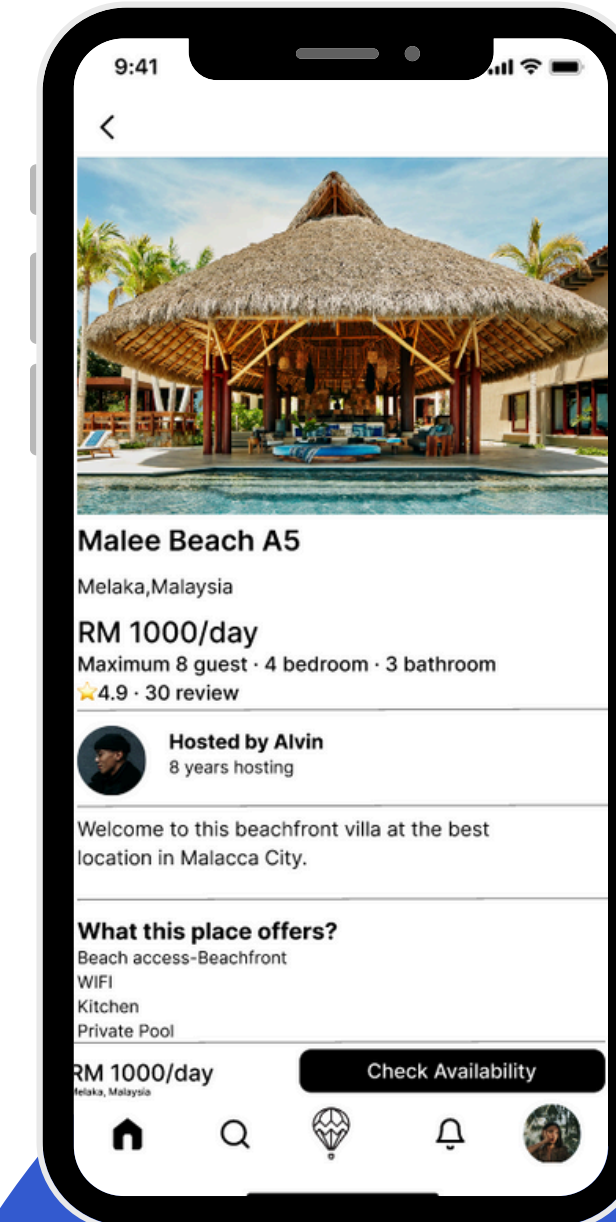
9:41

<

Malee Beach A5

Melaka,Malaysia

RM 1000/day

Maximum 8 guest · 4 bedroom · 3 bathroom

⭐4.9 · 30 review

Hosted by Alvin

8 years hosting

Welcome to this beachfront villa at the best location in Malacca City.

What this place offers?

Beach access-Beachfront

WIFI

Kitchen

Private Pool

RM 1000/day

Melaka, Malaysia

Check Availability